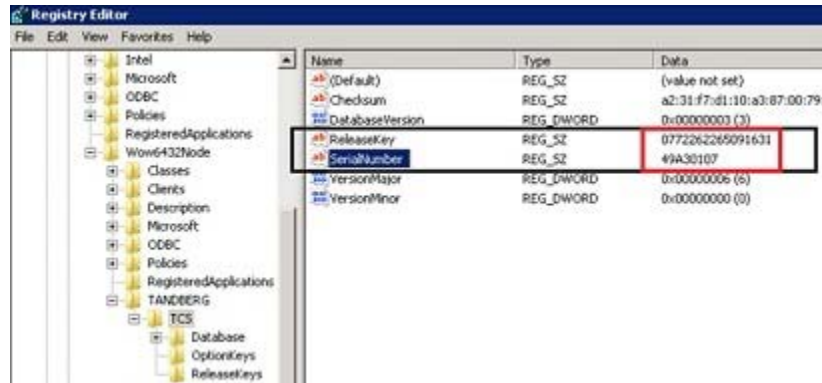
Registry Editor

File Edit View Favorites Help

Intel
Microsoft
ODBC
Policies
RegisteredApplications
Wow6432Node
Classes
Clients
Description
Microsoft
ODBC
Policies
RegisteredApplications
TANDBERG
TCS
Database
OptionKeys
ReleaseKeys

| Name | Type | Data |
|---|---|---|
| (Default) | REG_SZ | (value not set) |
| Checksum | REG_SZ | a2:31:f7:d1:10:a3:87:00:79 |
| DatabaseVersion | REG_DWORD | 0x00000003 (3) |
| ReleaseKey | REG_SZ | 07722622265091631 |
| SerialNumber | REG_SZ | 49A30107 |
| VersionMajor | REG_DWORD | 0x00000006 (6) |
| VersionMinor | REG_DWORD | 0x00000000 (0) |